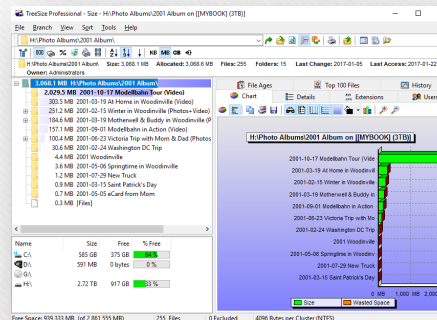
TreeSize Professional - Size - [H:\Photo Albums\2001 Album on [MYBOOK] (3TB)]

File Branch View Sort Tools Help

H:\Photo Albums\2001 Album\

KB MB GB %

H:\Photo Albums\2001 Album Size: 3,068.1 MB Allocated: 3,068.6 MB Files: 255 Folders: 15 Last Change: 2017-01-05 Last Access: 2017-01-22

Owner: Administrators

3,068.1 MB H:\Photo Albums\2001 Album\
2,029.5 MB 2001-10-17 Modellbahn Tour (Video)
303.5 MB 2001-03-19 At Home in Woodinville (Video)
251.2 MB 2001-02-15 Winter in Woodinville (Photos+Video)
184.6 MB 2001-03-19 Motherwell & Buddy in Woodinville (P
157.1 MB 2001-09-01 Modellbahn in Action (Video)
101.6 MB 2001-06-23 Victoria Trip with Mom & Dad (Photos
26.2 MB 2001-02-24 Washington DC Trip
4.4 MB 2001 Woodinville
3.6 MB 2001-05-06 Springtime in Woodinville
1.2 MB 2001-07-29 New Truck
0.9 MB 2001-03-15 Saint Patrick's Day
0.1 MB 2001-05-05 eCard from Mom
0.3 MB [Files]

File Ages Top 100 Files History
Chart Details Extensions Users

H:\Photo Albums\2001 Album on [MYBOOK] (3TB)

2001-10-17 Modellbahn Tour (Vide
2001-03-19 At Home in Woodinville
2001-02-15 Winter in Woodinville
2001-03-19 Motherwell & Buddy in
2001-09-01 Modellbahn in Action
2001-06-23 Victoria Trip with Mo
2001-02-24 Washington DC Trip
2001 Woodinville
2001-05-06 Springtime in Woodinv
2001-07-29 New Truck
2001-03-15 Saint Patrick's Day

Size Wasted Space

| Name | Size | Free | % Free |
|---|---|---|---|
| C:\ | 585 GB | 375 GB | 64 % |
| D:\ | 591 MB | 0 bytes | 0 % |
| H:\ | 2.72 TB | 917 GB | 33 % |

Free Space: 939.33 MB (of 2,861.555 MB) 255 Files 0 Excluded 4096 Bytes per Cluster (NTFS)